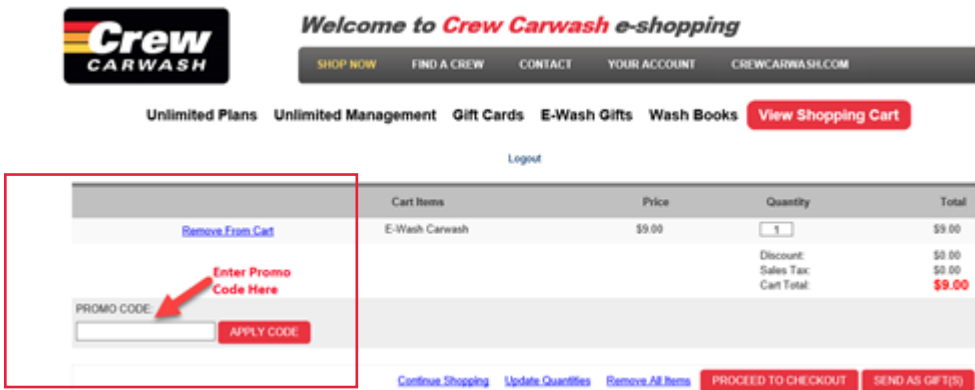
Crew CARWASH

Welcome to Crew Carwash e-shopping

SHOP NOW FIND A CREW CONTACT YOUR ACCOUNT CREWCARWASH.COM

Unlimited Plans Unlimited Management Gift Cards E-Wash Gifts Wash Books View Shopping Cart

Logout

| | Cart Items | Price | Quantity | Total |
|---|---|---|---|---|
| Remove From Cart | E-Wash Carwash | \$9.00 | 1 | \$9.00 |
| | | | Discount: | \$0.00 |
| | | | Sales Tax: | \$0.00 |
| | | | Cart Total: | \$9.00 |

Enter Promo Code Here

PROMO CODE:

APPLY CODE

Continue Shopping Update Quantities Remove All Items PROCEED TO CHECKOUT SEND AS GIFT(S)